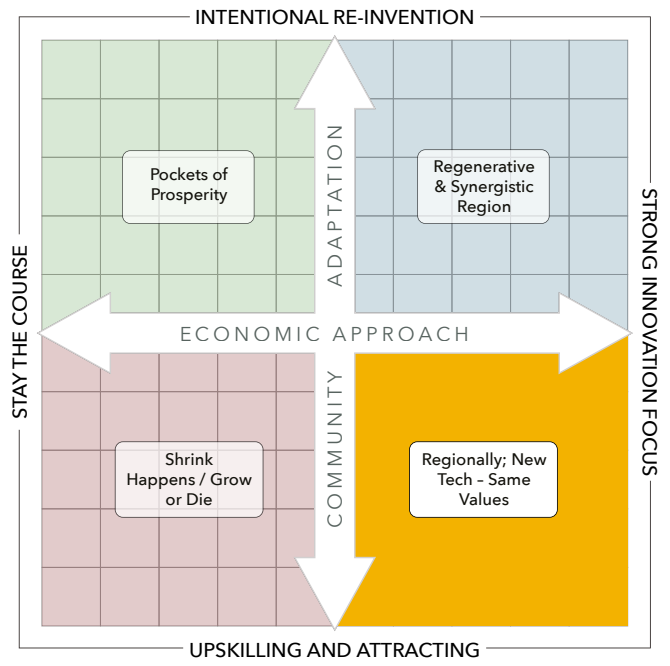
INTENTIONAL RE-INVENTION

STAY THE COURSE

STRONG INNOVATION FOCUS

UPSKILLING AND ATTRACTING

ADAPTATION

Pockets of Prosperity

Regenerative & Synergistic Region

ECONOMIC APPROACH

COMMUNITY

Shrink Happens / Grow or Die

Regionally; New Tech – Same Values